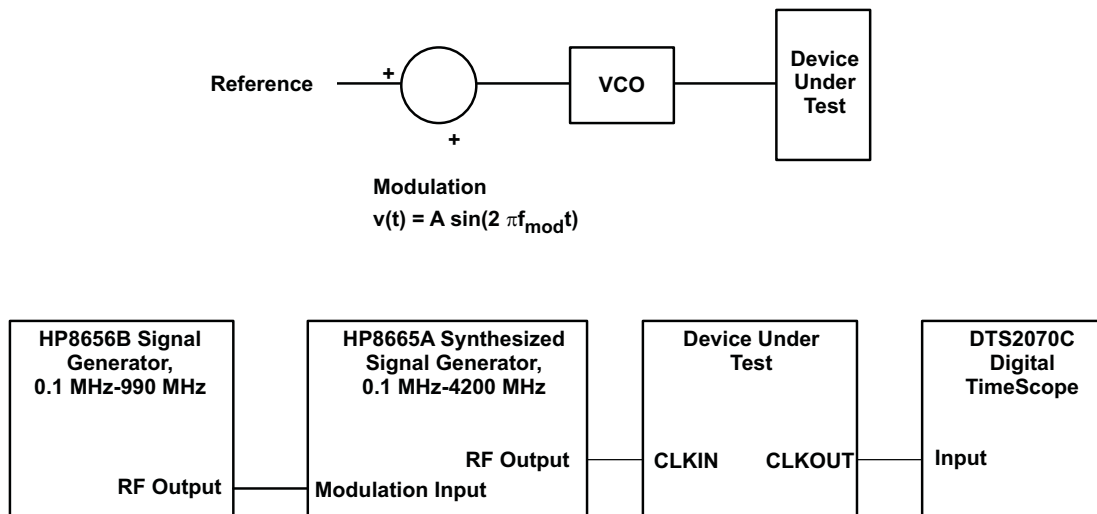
Reference
+
+
VCO
Device Under Test

Modulation
$v(t) = A \sin(2 \pi f_{mod} t)$

HP8656B Signal Generator, 0.1 MHz-990 MHz
RF Output

HP8665A Synthesized Signal Generator, 0.1 MHz-4200 MHz
RF Output
Modulation Input

Device Under Test
CLKIN
CLKOUT

DTS2070C Digital TimeScope
Input